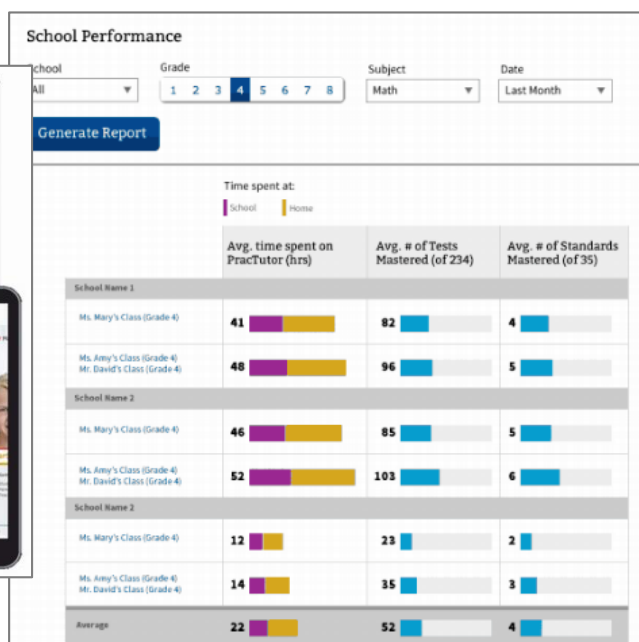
School Performance

School
All

Grade
1 2 3 4 5 6 7 8

Subject
Math

Date
Last Month

Generate Report

Time spent at:
School Home

| | Avg. time spent on PracTutor (hrs) | Avg. # of Tests Mastered (of 234) | Avg. # of Standards Mastered (of 35) |
|---|---|---|---|
| School Name 1 | | | |
| Ms. Mary's Class (Grade 4) | 41 | 82 | 4 |
| Ms. Amy's Class (Grade 4) Mr. David's Class (Grade 4) | 48 | 96 | 5 |
| School Name 2 | | | |
| Ms. Mary's Class (Grade 4) | 46 | 85 | 5 |
| Ms. Amy's Class (Grade 4) Mr. David's Class (Grade 4) | 52 | 103 | 6 |
| School Name 2 | | | |
| Ms. Mary's Class (Grade 4) | 12 | 23 | 2 |
| Ms. Amy's Class (Grade 4) Mr. David's Class (Grade 4) | 14 | 35 | 3 |
| Average | 22 | 52 | 4 |